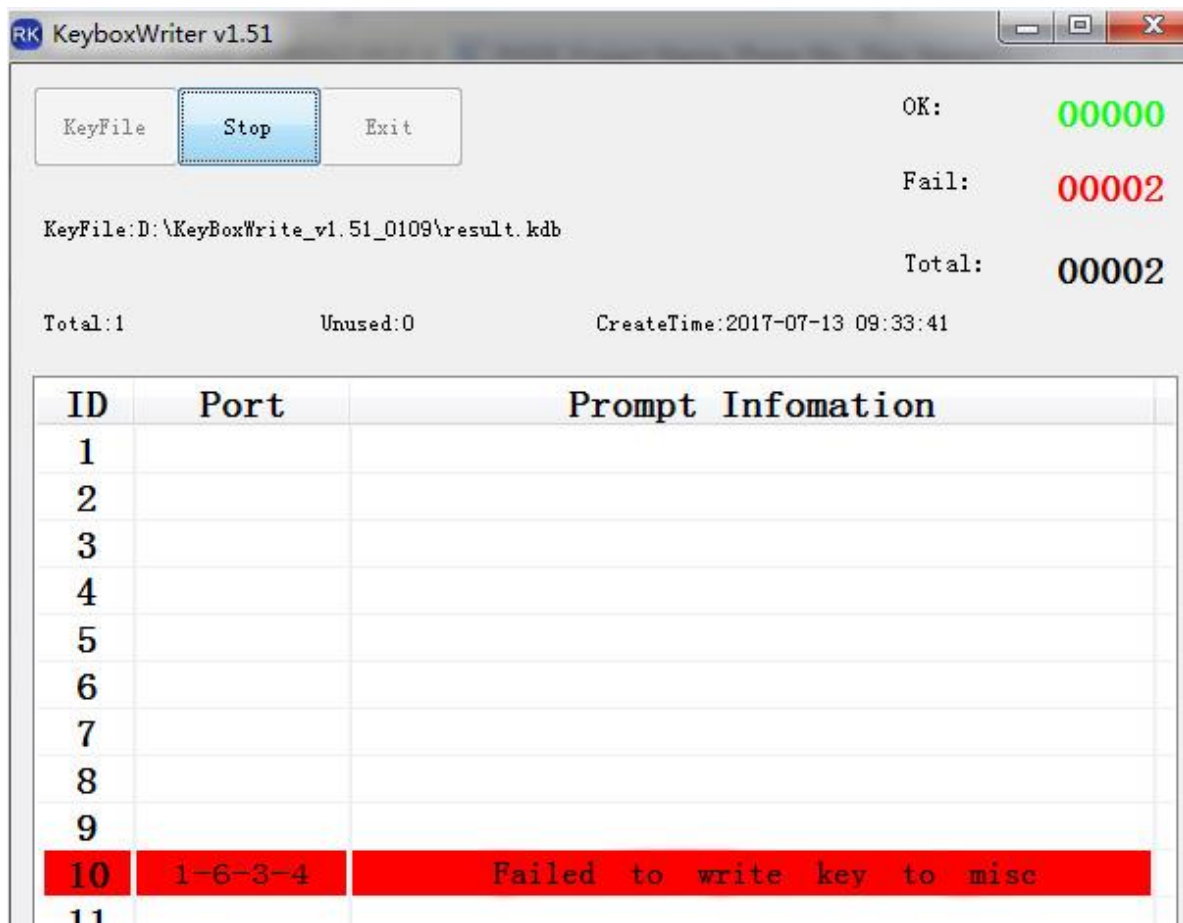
RK KeyboxWriter v1.51

KeyFile Stop Exit

OK: 00000

Fail: 00002

Total: 00002

KeyFile:D:\KeyBoxWrite_v1.51_0109\result.kdb

Total:1 Unused:0 CreateTime:2017-07-13 09:33:41

| ID | Port | Prompt Infomation |
|---|---|---|
| 1 | | |
| 2 | | |
| 3 | | |
| 4 | | |
| 5 | | |
| 6 | | |
| 7 | | |
| 8 | | |
| 9 | | |
| 10 | 1-6-3-4 | Failed to write key to misc |
| 11 | | |